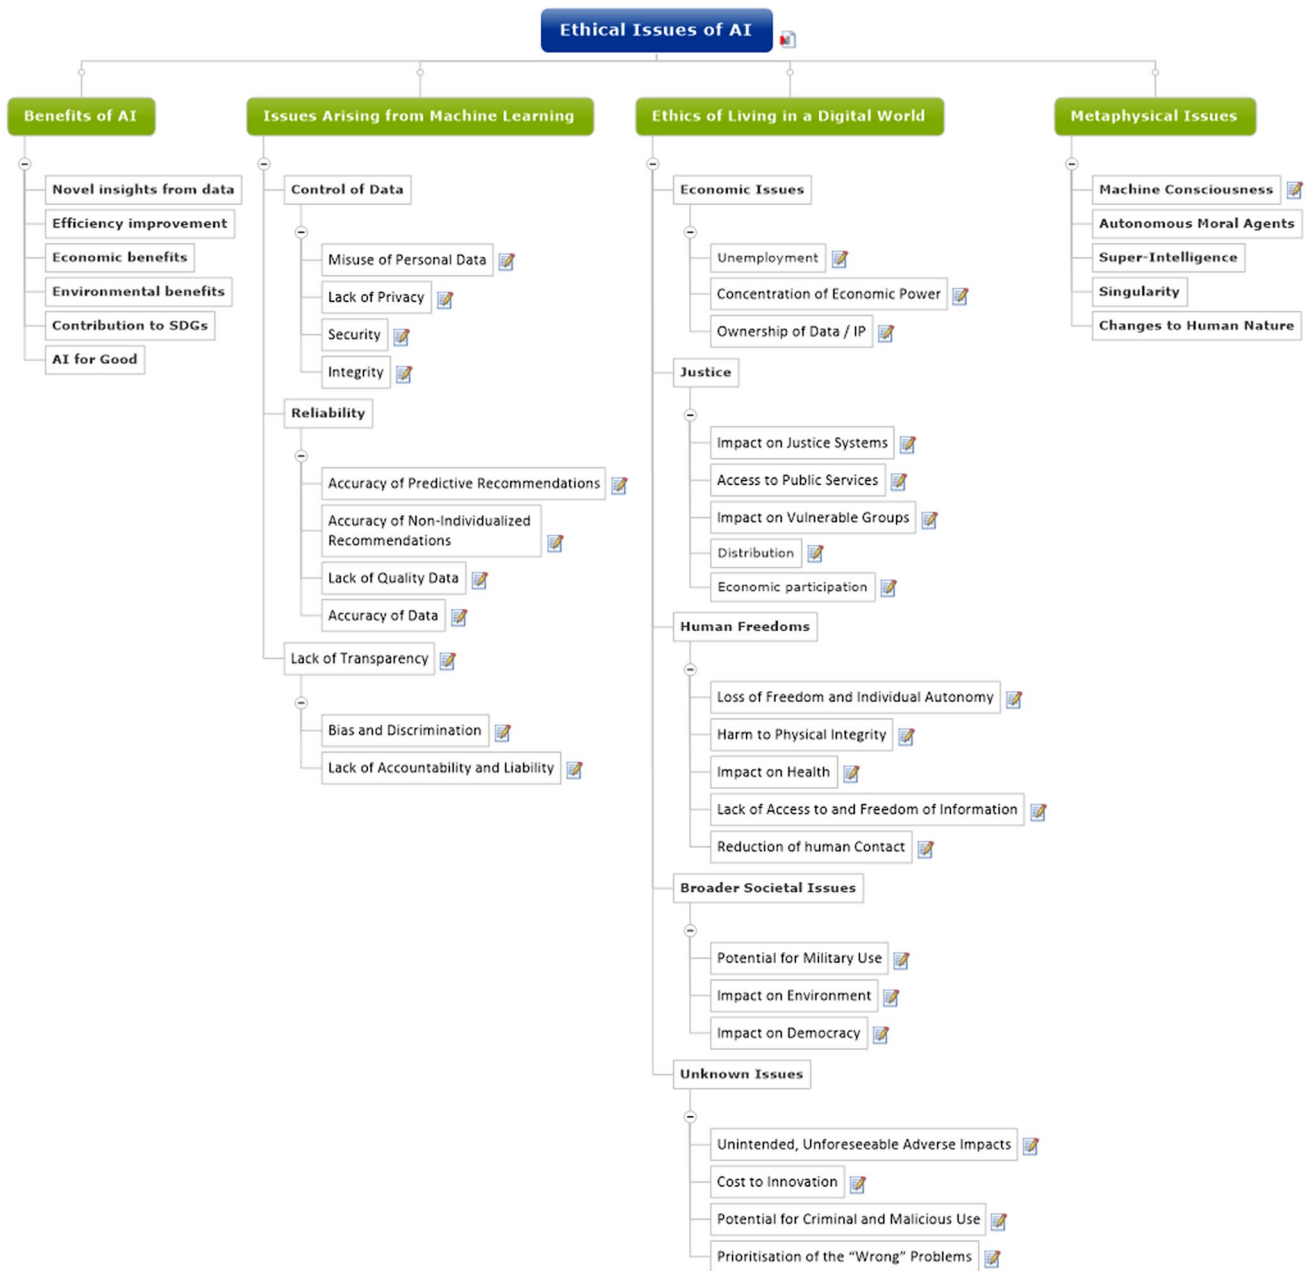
Ethical Issues of AI

Benefits of AI

Novel insights from data
Efficiency improvement
Economic benefits
Environmental benefits
Contribution to SDGs
AI for Good

Issues Arising from Machine Learning

Control of Data
Misuse of Personal Data
Lack of Privacy
Security
Integrity

Reliability
Accuracy of Predictive Recommendations
Accuracy of Non-Individualized Recommendations
Lack of Quality Data
Accuracy of Data

Lack of Transparency
Bias and Discrimination
Lack of Accountability and Liability

Ethics of Living in a Digital World

Economic Issues
Unemployment
Concentration of Economic Power
Ownership of Data / IP

Justice
Impact on Justice Systems
Access to Public Services
Impact on Vulnerable Groups
Distribution
Economic participation

Human Freedoms
Loss of Freedom and Individual Autonomy
Harm to Physical Integrity
Impact on Health
Lack of Access to and Freedom of Information
Reduction of human Contact

Broader Societal Issues
Potential for Military Use
Impact on Environment
Impact on Democracy

Unknown Issues
Unintended, Unforeseeable Adverse Impacts
Cost to Innovation
Potential for Criminal and Malicious Use
Prioritisation of the "Wrong" Problems

Metaphysical Issues

Machine Consciousness
Autonomous Moral Agents
Super-Intelligence
Singularity
Changes to Human Nature